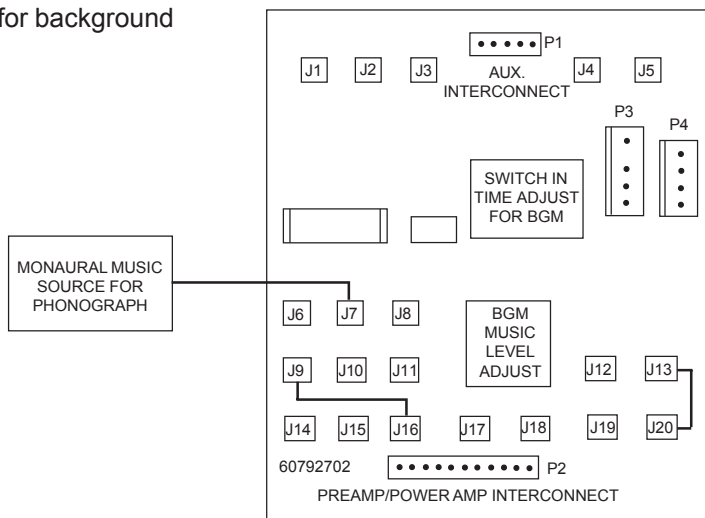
for background

P1

J1 J2 J3 AUX. INTERCONNECT J4 J5

P3 P4

SWITCH IN TIME ADJUST FOR BGM

MONAURAL MUSIC SOURCE FOR PHONOGRAPH

J6 J7 J8

BGM MUSIC LEVEL ADJUST

J9 J10 J11 J12 J13

J14 J15 J16 J17 J18 J19 J20

60792702 P2

PREAMP/POWER AMP INTERCONNECT